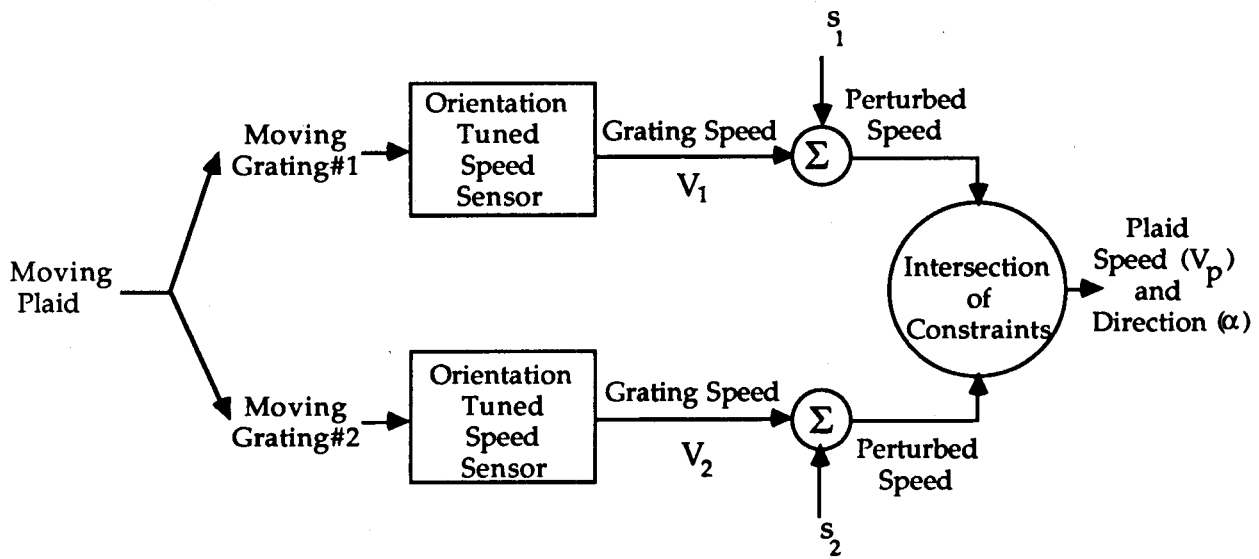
Moving Plaid

Moving Grating#1

Orientation Tuned Speed Sensor

Grating Speed

$V_1$

$s_1$

$\Sigma$

Perturbed Speed

Moving Grating#2

Orientation Tuned Speed Sensor

Grating Speed

$V_2$

$\Sigma$

$s_2$

Perturbed Speed

Intersection of Constraints

Plaid Speed ($V_p$) and Direction ($\alpha$)